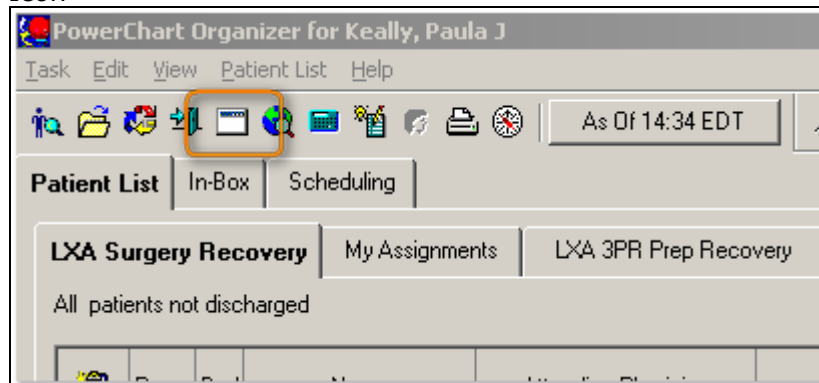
PowerChart Organizer for Keally, Paula J

Task Edit View Patient List Help

As Of 14:34 EDT

Patient List | In-Box | Scheduling

LXA Surgery Recovery | My Assignments | LXA 3PR Prep Recovery

All patients not discharged